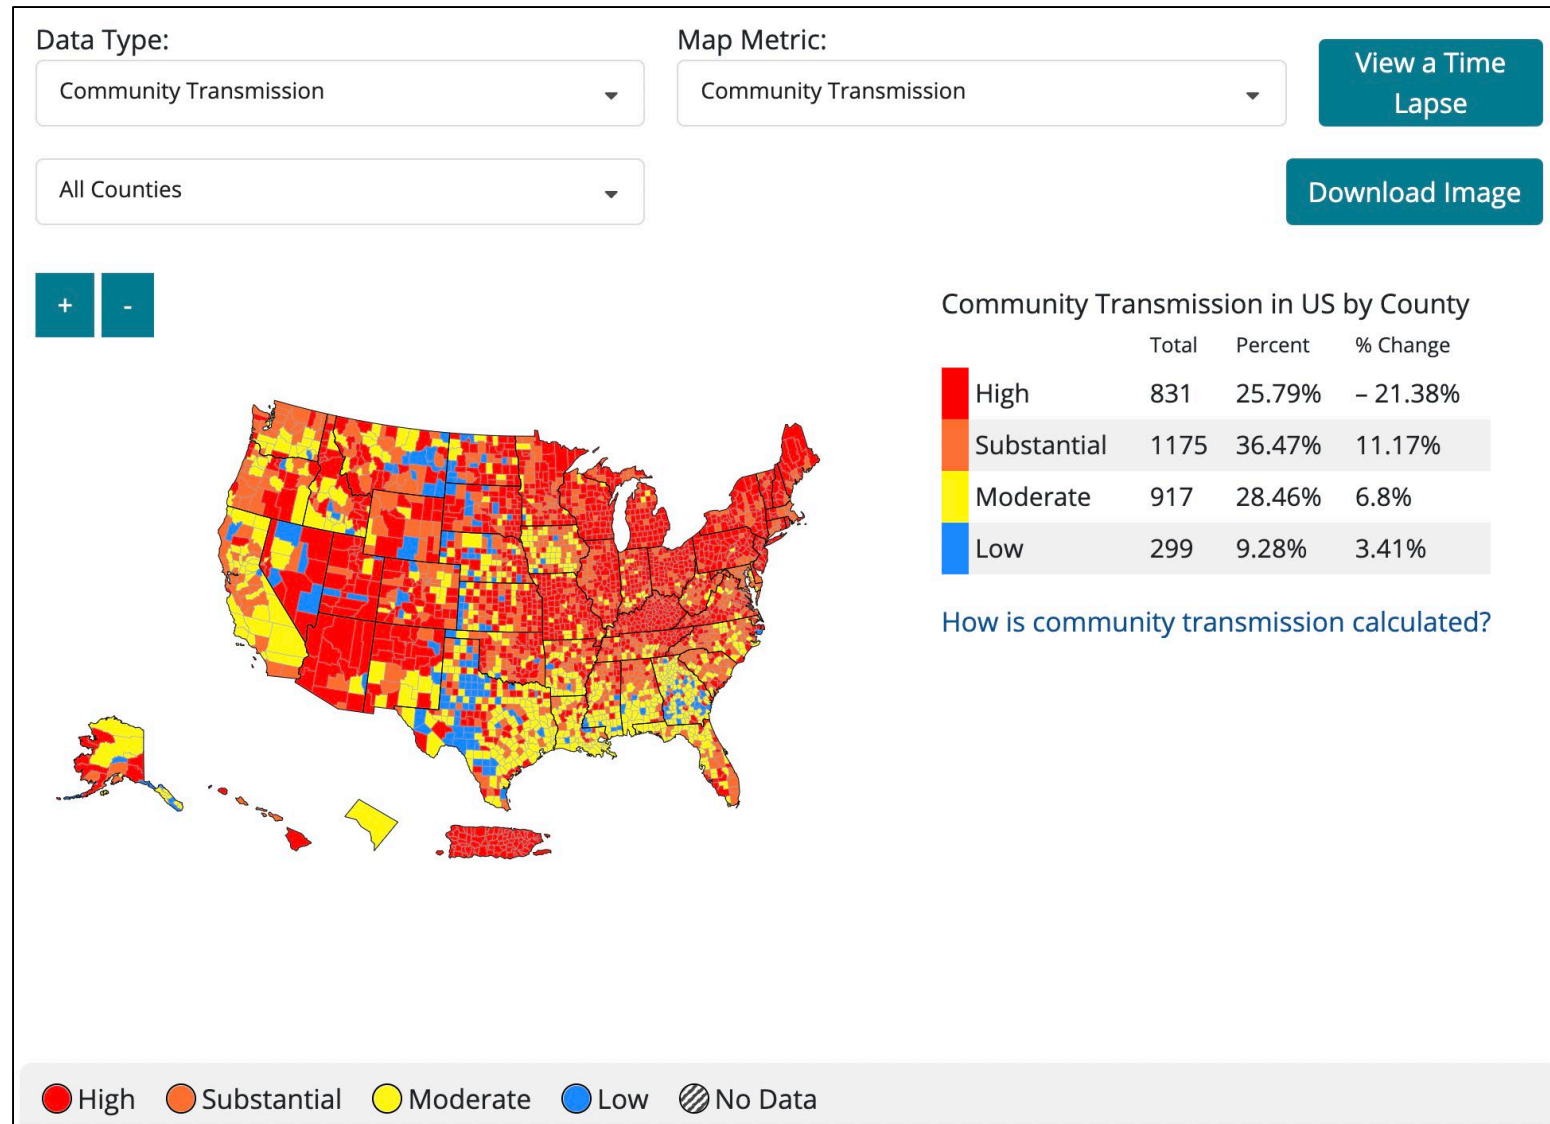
Data Type:
Community Transmission

Map Metric:
Community Transmission

View a Time Lapse

All Counties

Download Image

+ -

Community Transmission in US by County

| | Total | Percent | % Change |
|---|---|---|---|
| High | 831 | 25.79% | – 21.38% |
| Substantial | 1175 | 36.47% | 11.17% |
| Moderate | 917 | 28.46% | 6.8% |
| Low | 299 | 9.28% | 3.41% |

How is community transmission calculated?

High Substantial Moderate Low No Data